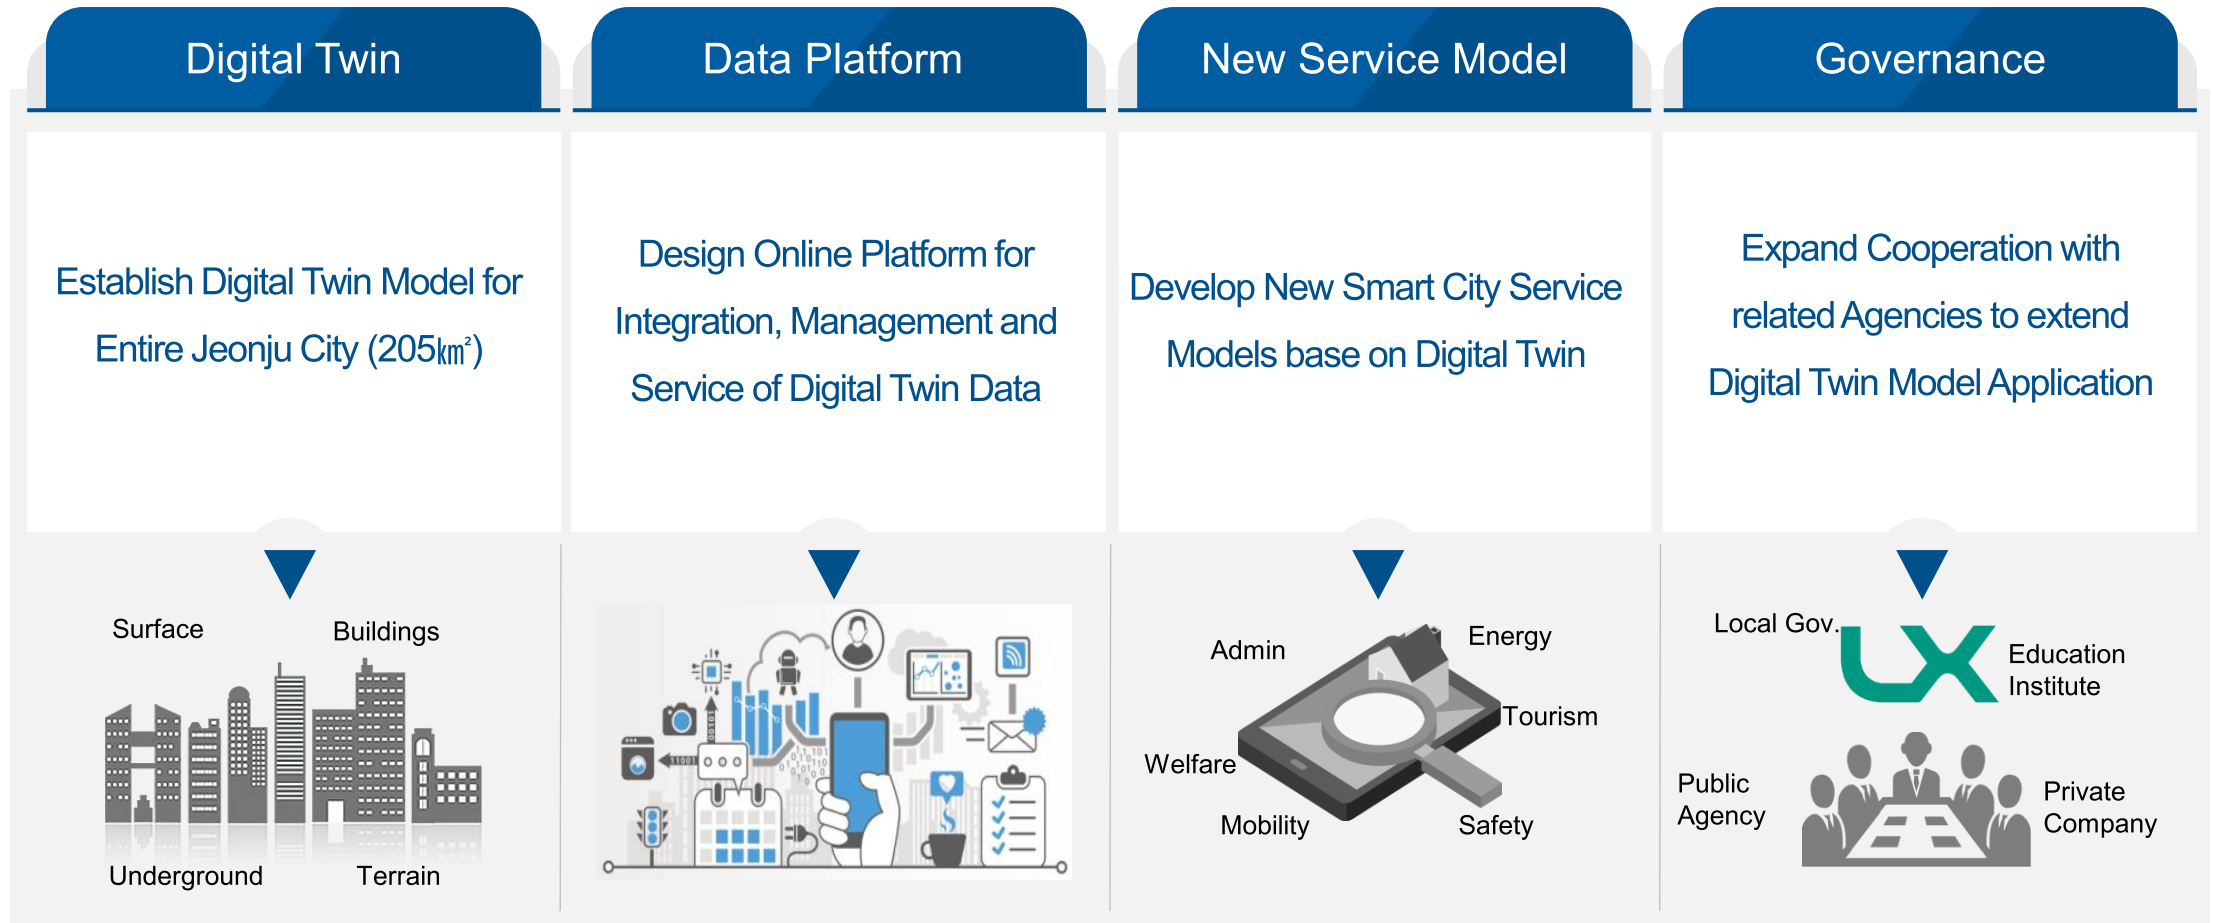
Digital Twin

Establish Digital Twin Model for Entire Jeonju City (205㎢)

Surface
Buildings
Underground
Terrain

Data Platform

Design Online Platform for Integration, Management and Service of Digital Twin Data

New Service Model

Develop New Smart City Service Models base on Digital Twin

Admin
Energy
Tourism
Welfare
Mobility
Safety

Governance

Expand Cooperation with related Agencies to extend Digital Twin Model Application

Local Gov.
LX
Education Institute
Public Agency
Private Company